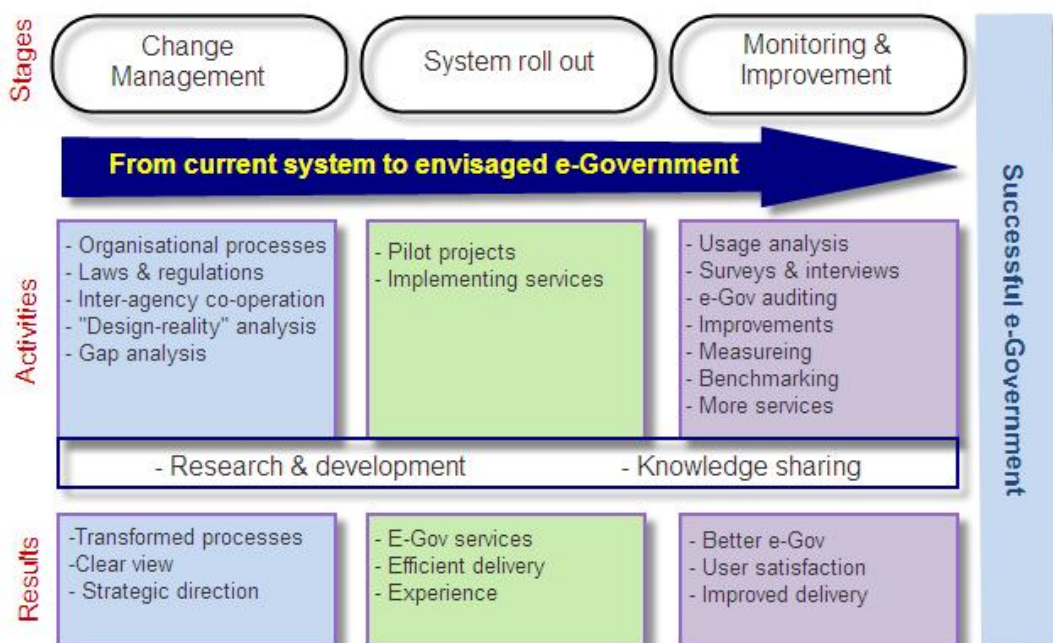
Stages

Change Management

System roll out

Monitoring & Improvement

From current system to envisaged e-Government

Activities

- Organisational processes
- Laws & regulations
- Inter-agency co-operation
- "Design-reality" analysis
- Gap analysis

- Pilot projects
- Implementing services

- Usage analysis
- Surveys & interviews
- e-Gov auditing
- Improvements
- Measureing
- Benchmarking
- More services

- Research & development

- Knowledge sharing

Results

-Transformed processes
-Clear view
- Strategic direction

- E-Gov services
- Efficient delivery
- Experience

- Better e-Gov
- User satisfaction
- Improved delivery

Successful e-Government